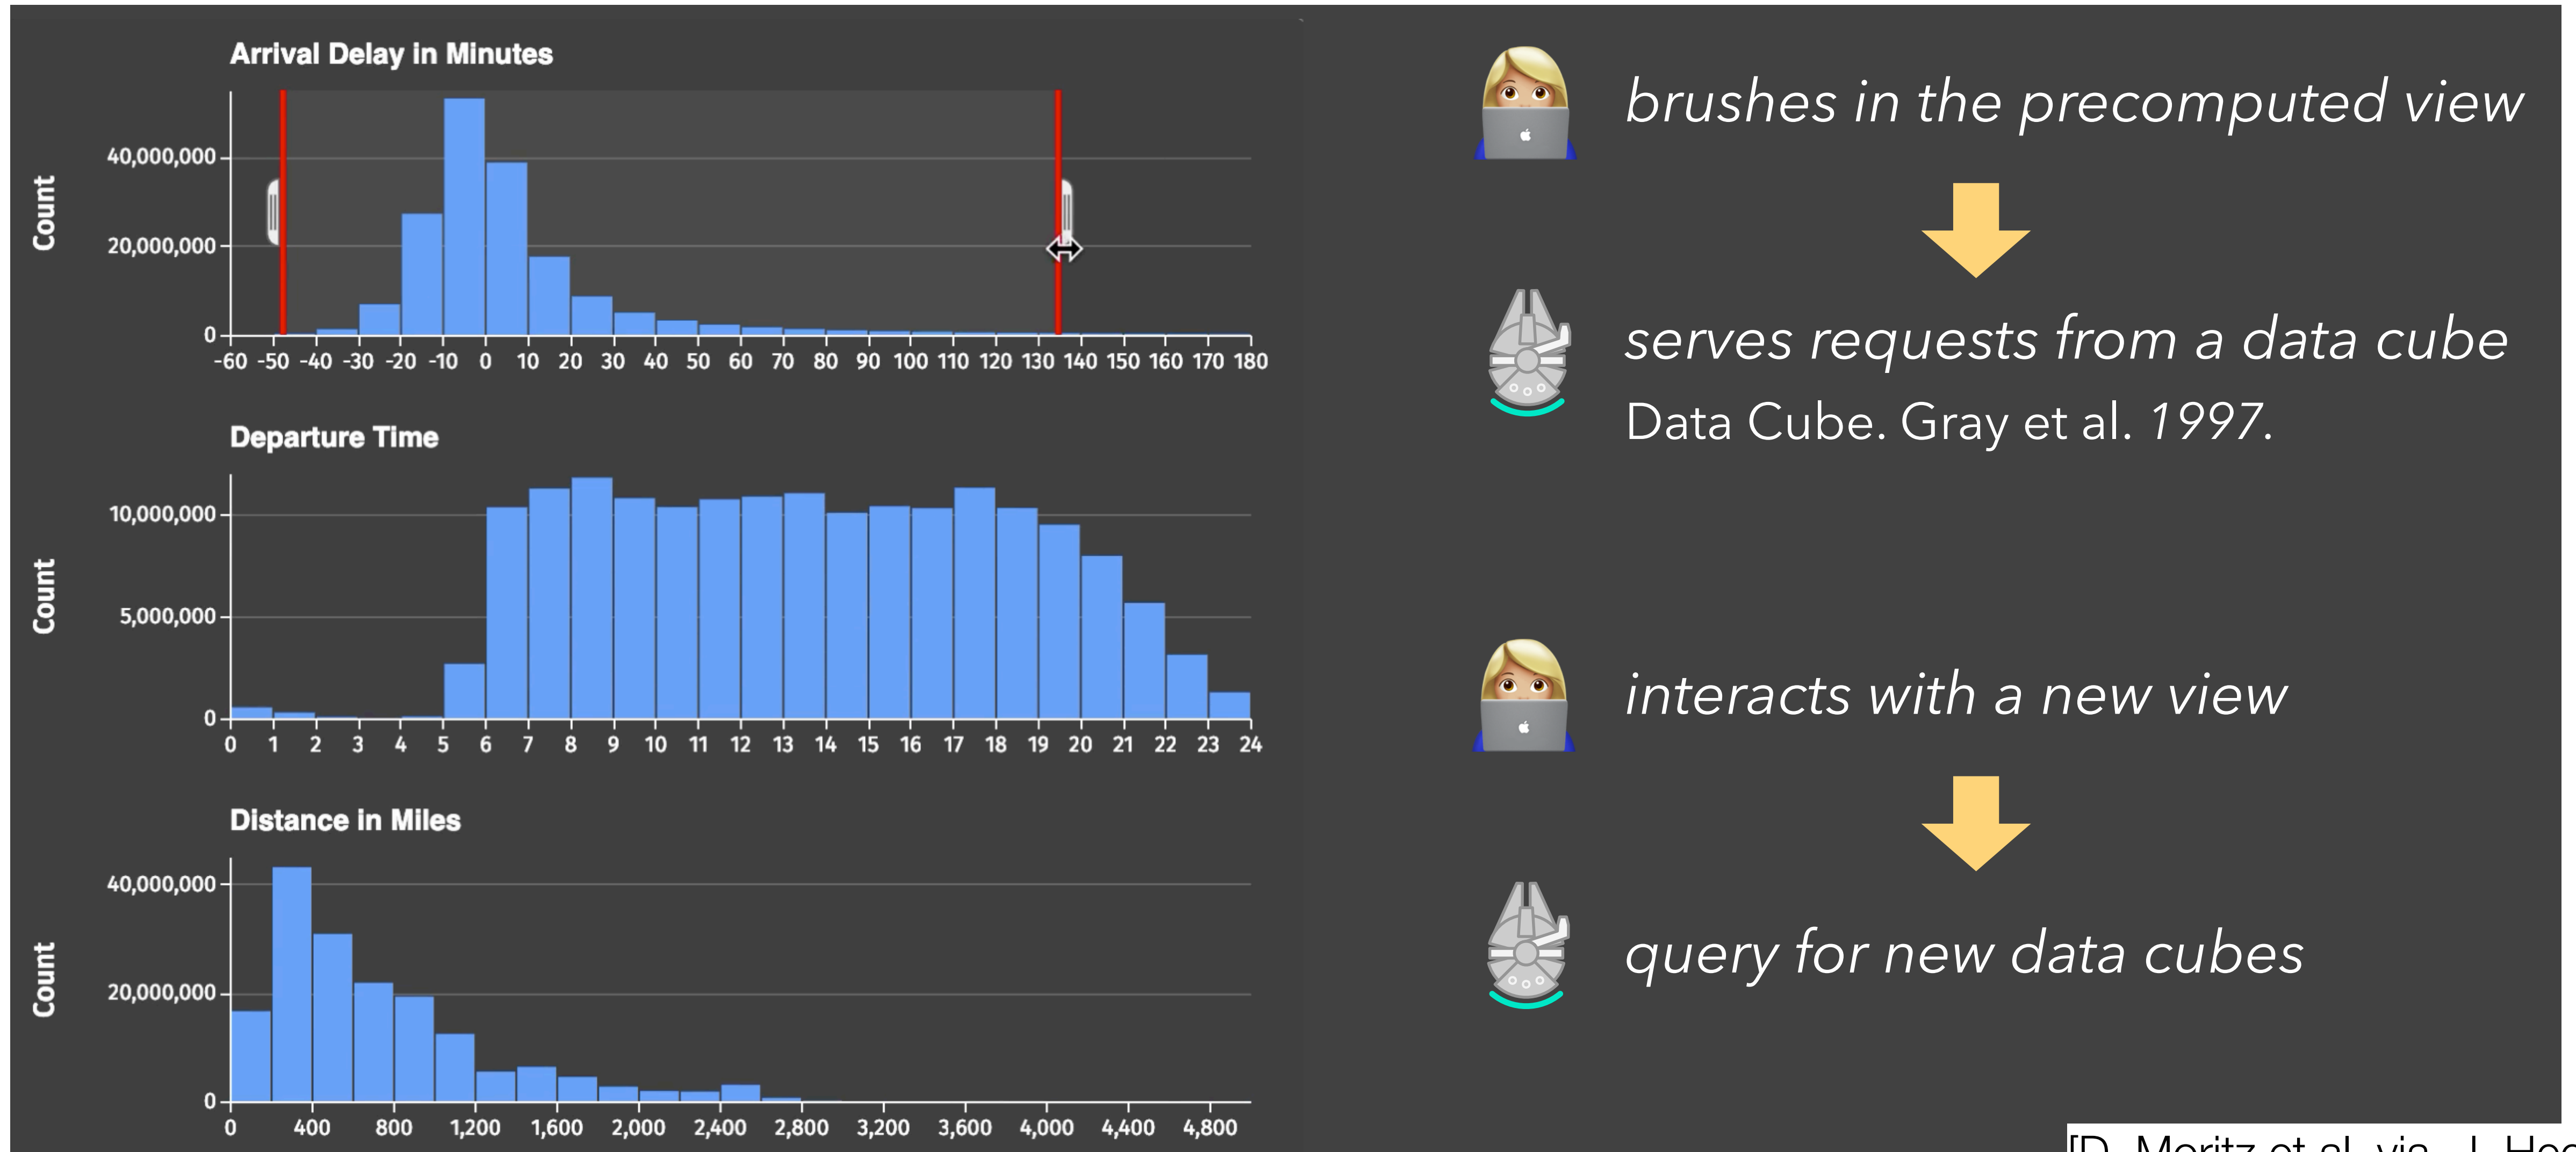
Arrival Delay in Minutes

Count

40,000,000
20,000,000
0

-60 -50 -40 -30 -20 -10 0 10 20 30 40 50 60 70 80 90 100 110 120 130 140 150 160 170 180

Departure Time

Count

10,000,000
5,000,000
0

0 1 2 3 4 5 6 7 8 9 10 11 12 13 14 15 16 17 18 19 20 21 22 23 24

Distance in Miles

Count

40,000,000
20,000,000
0

0 400 800 1,200 1,600 2,000 2,400 2,800 3,200 3,600 4,000 4,400 4,800

*brushes in the precomputed view*

*serves requests from a data cube*

Data Cube. Gray et al. *1997.*

*interacts with a new view*

*query for new data cubes*

[D. Moritz et al. via J. Hee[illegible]